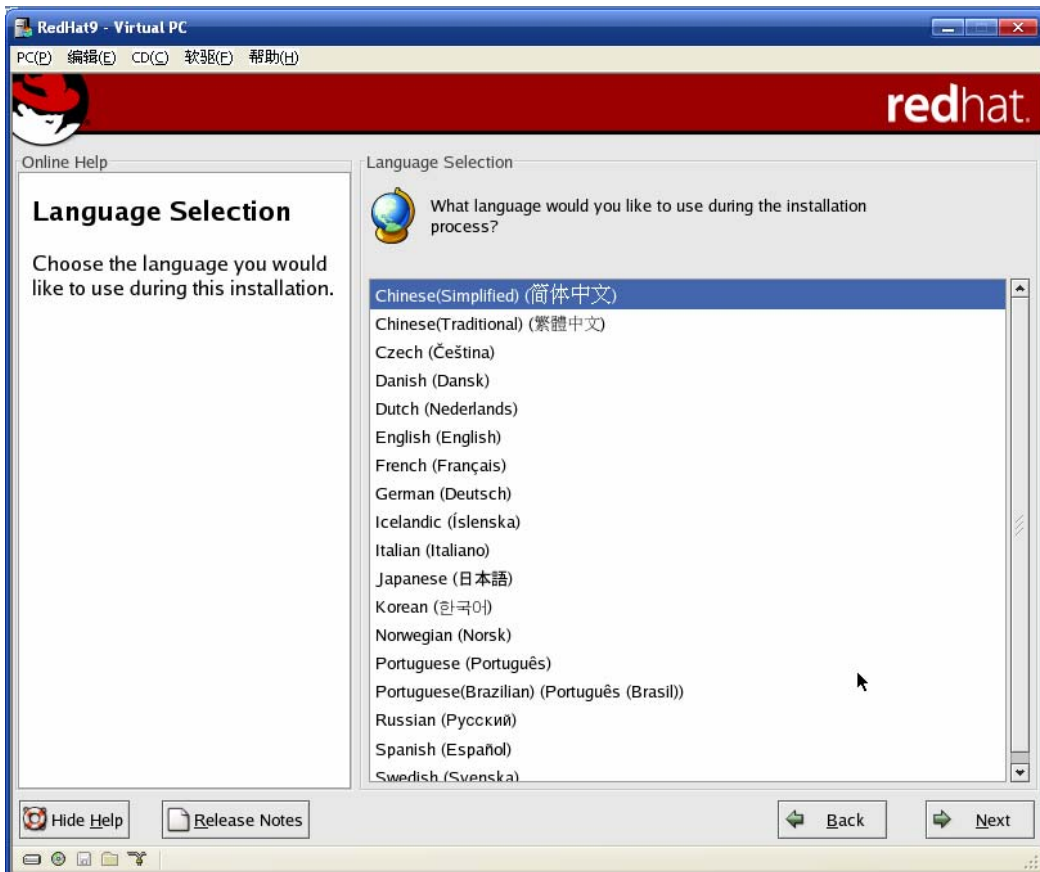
RedHat9 - Virtual PC

PC(P) 编辑(E) CD(C) 软驱(F) 帮助(H)

redhat.

Online Help

Language Selection

Choose the language you would like to use during this installation.

Language Selection

What language would you like to use during the installation process?

Chinese(Simplified) (简体中文)
Chinese(Traditional) (繁體中文)
Czech (Čeština)
Danish (Dansk)
Dutch (Nederlands)
English (English)
French (Français)
German (Deutsch)
Icelandic (Íslenska)
Italian (Italiano)
Japanese (日本語)
Korean (한국어)
Norwegian (Norsk)
Portuguese (Português)
Portuguese(Brazilian) (Português (Brasil))
Russian (Русский)
Spanish (Español)
Swedish (Svenska)

Hide Help

Release Notes

Back

Next